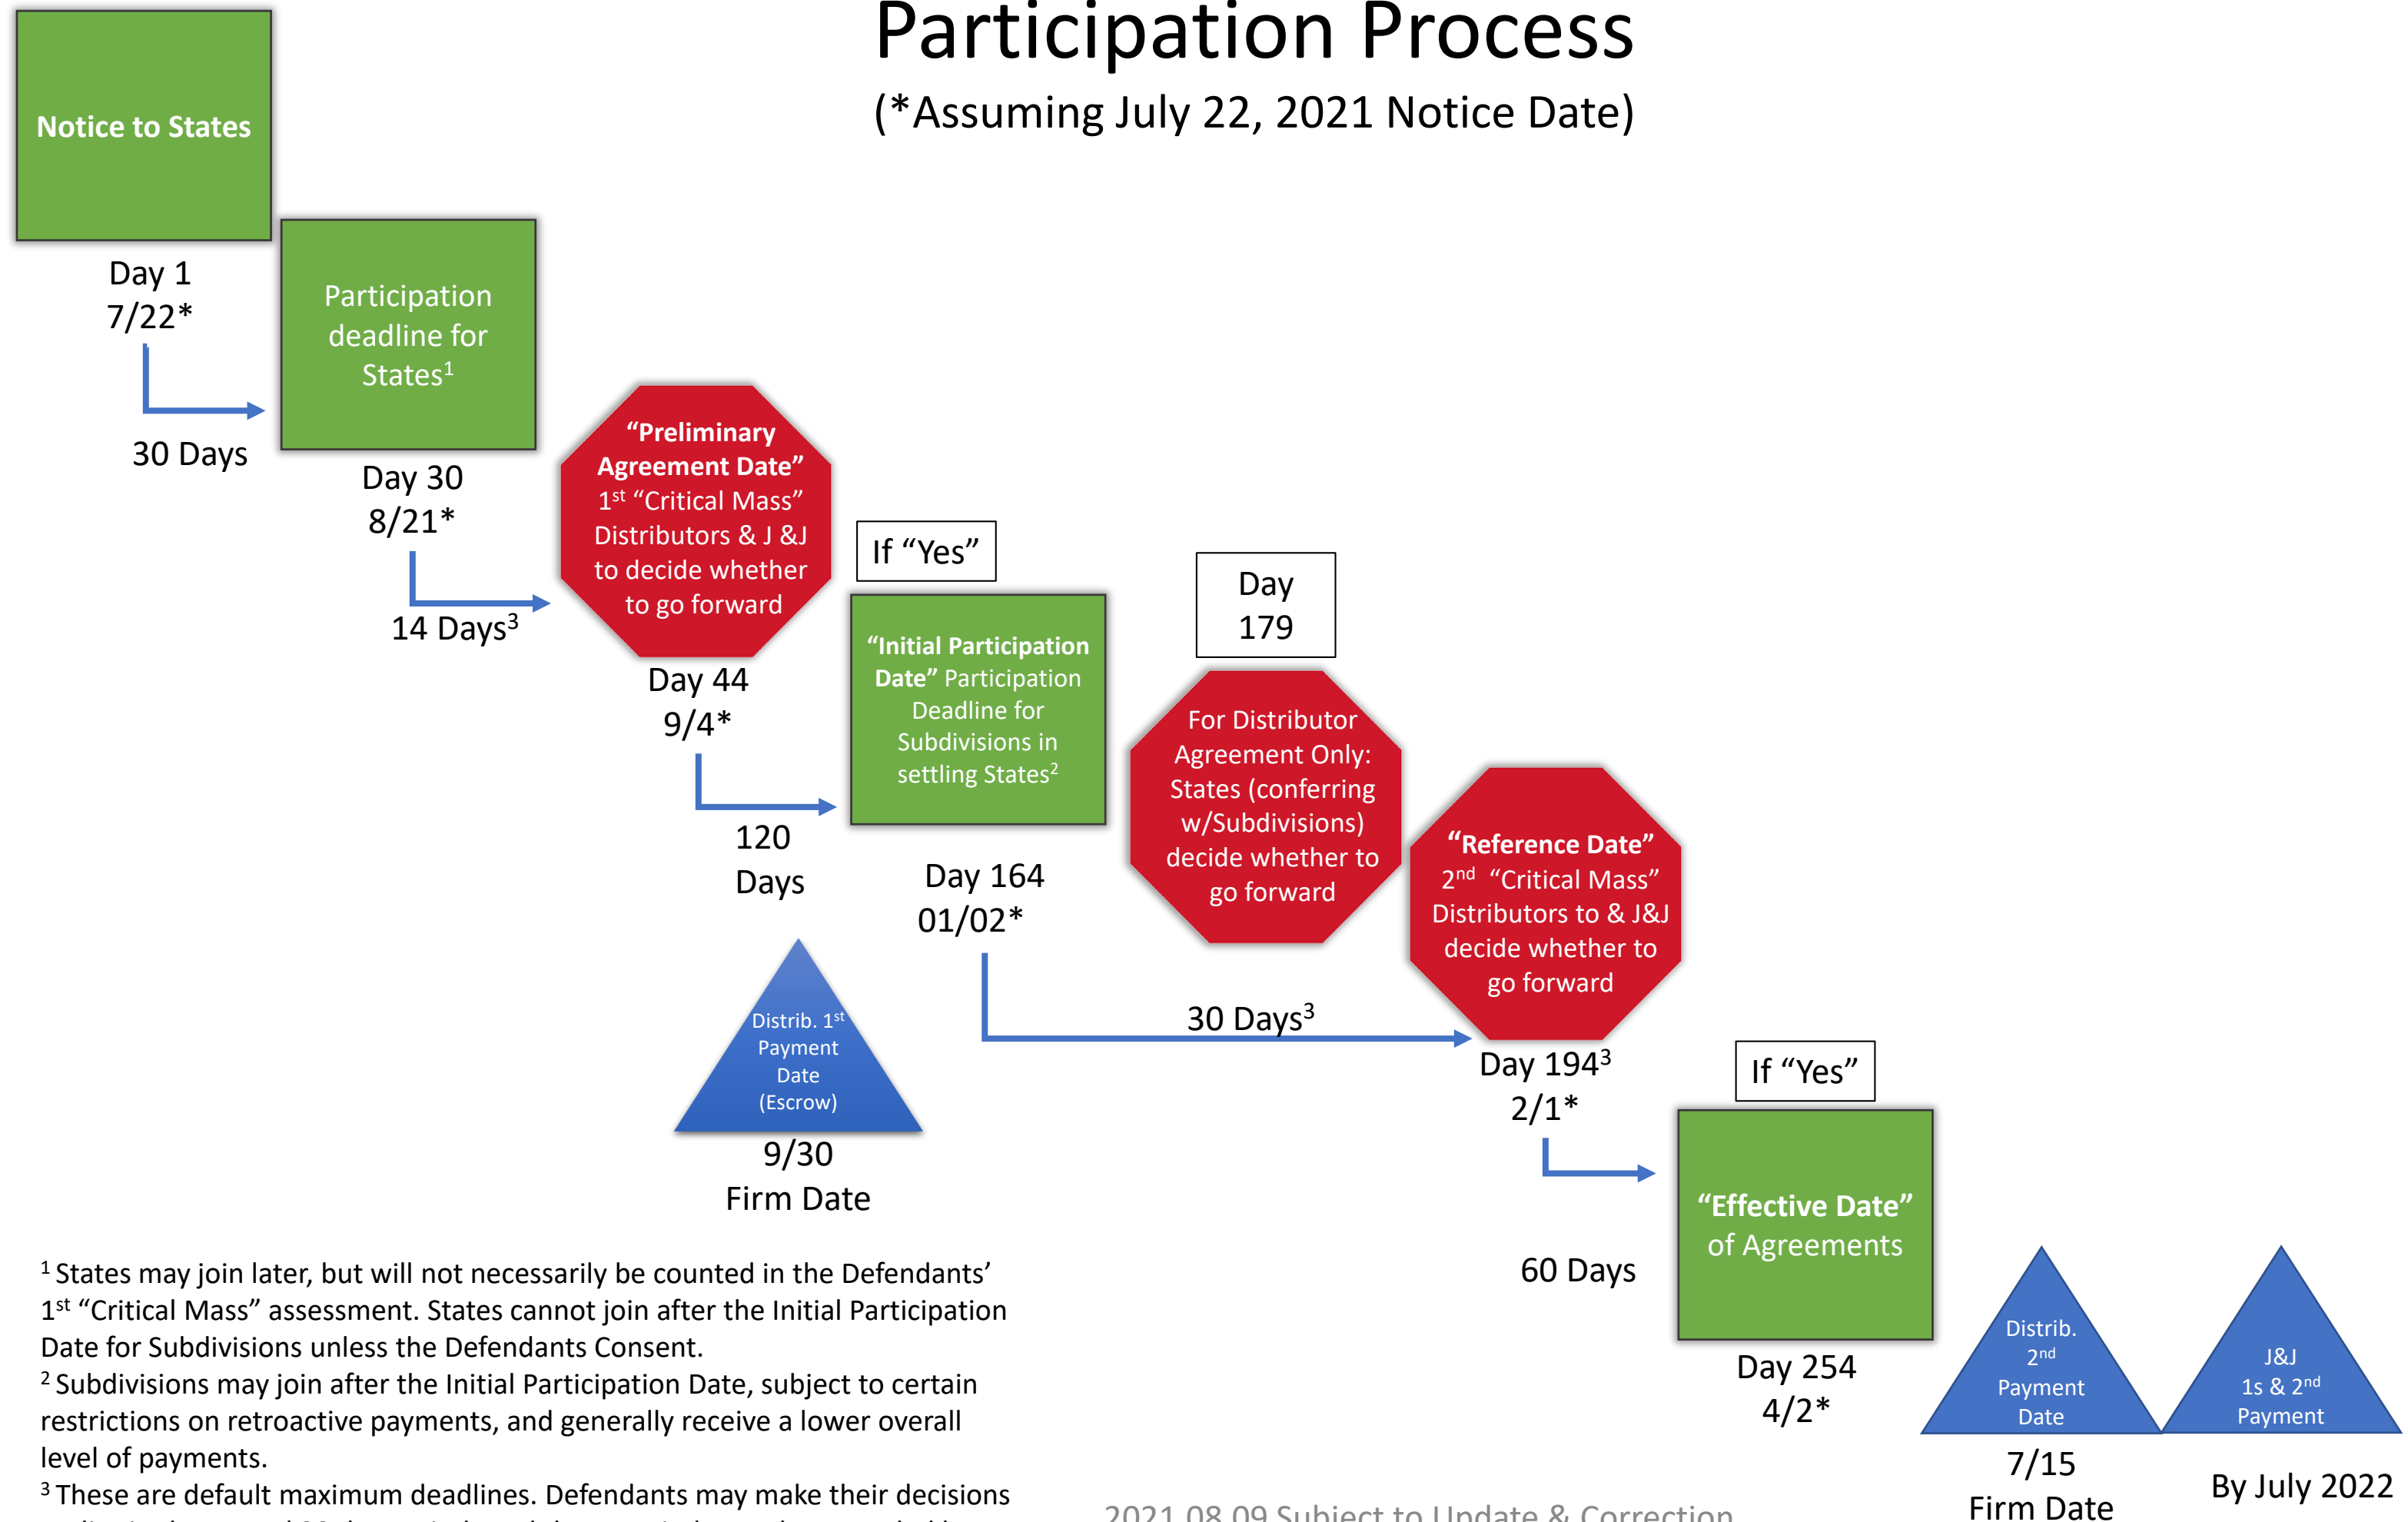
Participation Process
(*Assuming July 22, 2021 Notice Date)

Notice to States

Day 1
7/22*

30 Days

Participation deadline for States$^1$

Day 30
8/21*

14 Days$^3$

“Preliminary Agreement Date” 1$^{st}$ “Critical Mass” Distributors & J &J to decide whether to go forward

Day 44
9/4*

120 Days

If “Yes”

“Initial Participation Date” Participation Deadline for Subdivisions in settling States$^2$

Day 164
01/02*

Distrib. 1$^{st}$ Payment Date (Escrow)

9/30
Firm Date

Day 179

For Distributor Agreement Only: States (conferring w/Subdivisions) decide whether to go forward

30 Days$^3$

“Reference Date” 2$^{nd}$ “Critical Mass” Distributors to & J&J decide whether to go forward

Day 194$^3$
2/1*

60 Days

If “Yes”

“Effective Date” of Agreements

Day 254
4/2*

Distrib. 2$^{nd}$ Payment Date

7/15
Firm Date

J&J 1s & 2$^{nd}$ Payment

By July 2022

$^1$ States may join later, but will not necessarily be counted in the Defendants’ 1$^{st}$ “Critical Mass” assessment. States cannot join after the Initial Participation Date for Subdivisions unless the Defendants Consent.
$^2$ Subdivisions may join after the Initial Participation Date, subject to certain restrictions on retroactive payments, and generally receive a lower overall level of payments.
$^3$ These are default maximum deadlines. Defendants may make their decisions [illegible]

2021 08 09 Subject to Update & Correction